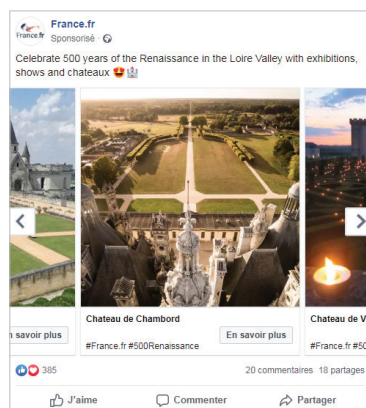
France.fr
France.fr
Sponsorisé · 

Celebrate 500 years of the Renaissance in the Loire Valley with exhibitions, shows and chateaux 😍🏰

n savoir plus

Chateau de Chambord
#France.fr #500Renaissance
En savoir plus

Chateau de V
#France.fr #50

385
20 commentaires 18 partages

J'aime
Commenter
Partager